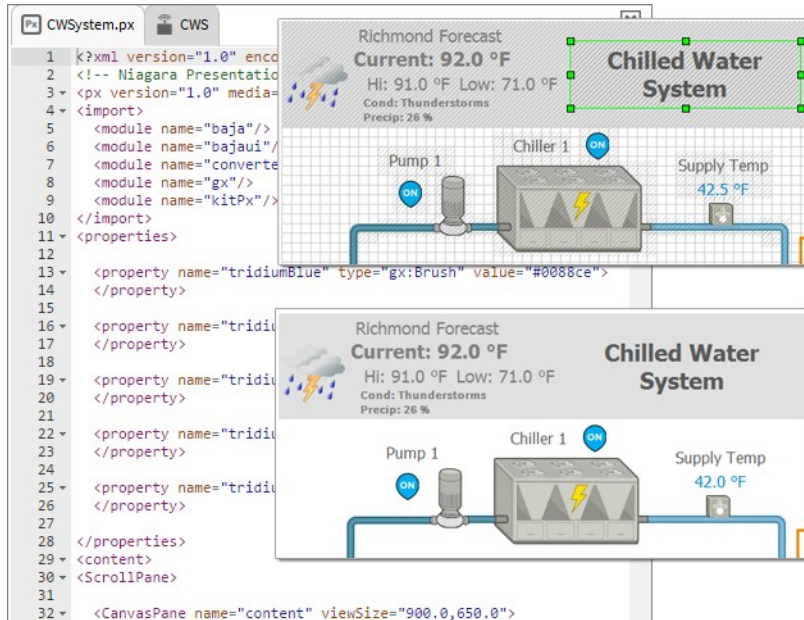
CWSystem.px   CWS

1 <?xml version="1.0" enco
2 <!-- Niagara Presentatio
3 <px version="1.0" media=
4 <import>
5 <module name="baja"/>
6 <module name="bajaui"/
7 <module name="converte
8 <module name="gx"/>
9 <module name="kitPx"/>
10 </import>
11 <properties>
12
13 <property name="tridiumBlue" type="gx:Brush" value="#0088ce">
14 </property>
15
16 <property name="tridiu
17 </property>
18
19 <property name="tridiu
20 </property>
21
22 <property name="tridiu
23 </property>
24
25 <property name="tridiu
26 </property>
27
28 </properties>
29 <content>
30 <ScrollPane>
31
32 <CanvasPane name="content" viewSize="900.0,650.0">

Richmond Forecast
Current: 92.0 °F
Hi: 91.0 °F Low: 71.0 °F
Cond: Thunderstorms
Precip: 26 %
Chilled Water System
Pump 1
ON
Chiller 1
ON
Supply Temp
42.5 °F

Richmond Forecast
Current: 92.0 °F
Hi: 91.0 °F Low: 71.0 °F
Cond: Thunderstorms
Precip: 26 %
Chilled Water System
Pump 1
ON
Chiller 1
ON
Supply Temp
42.0 °F